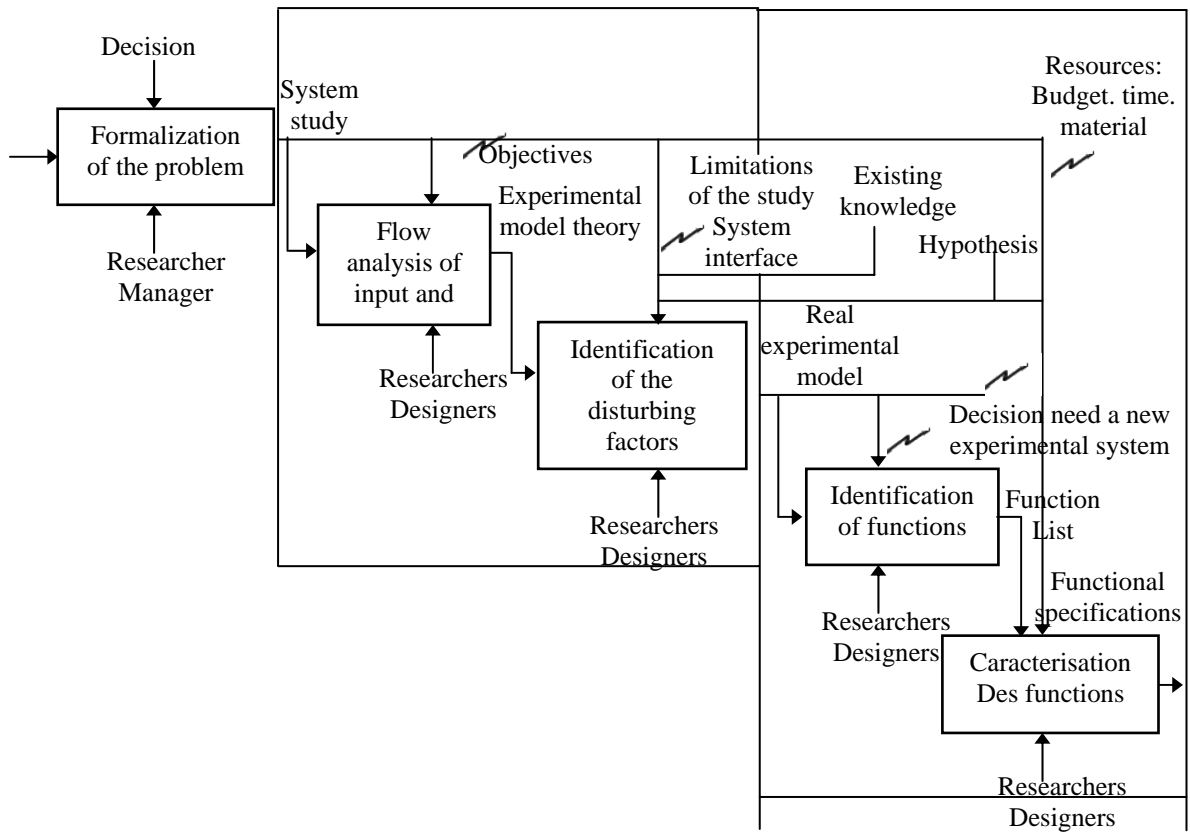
Decision

Formalization of the problem

Researcher Manager

System study

Objectives

Resources: Budget. time. material

Limitations of the study System interface

Existing knowledge

Experimental model theory

Hypothesis

Flow analysis of input and

Researchers Designers

Identification of the disturbing factors

Researchers Designers

Real experimental model

Decision need a new experimental system

Identification of functions

Function List

Functional specifications

Researchers Designers

Caracterisation Des functions

Researchers Designers